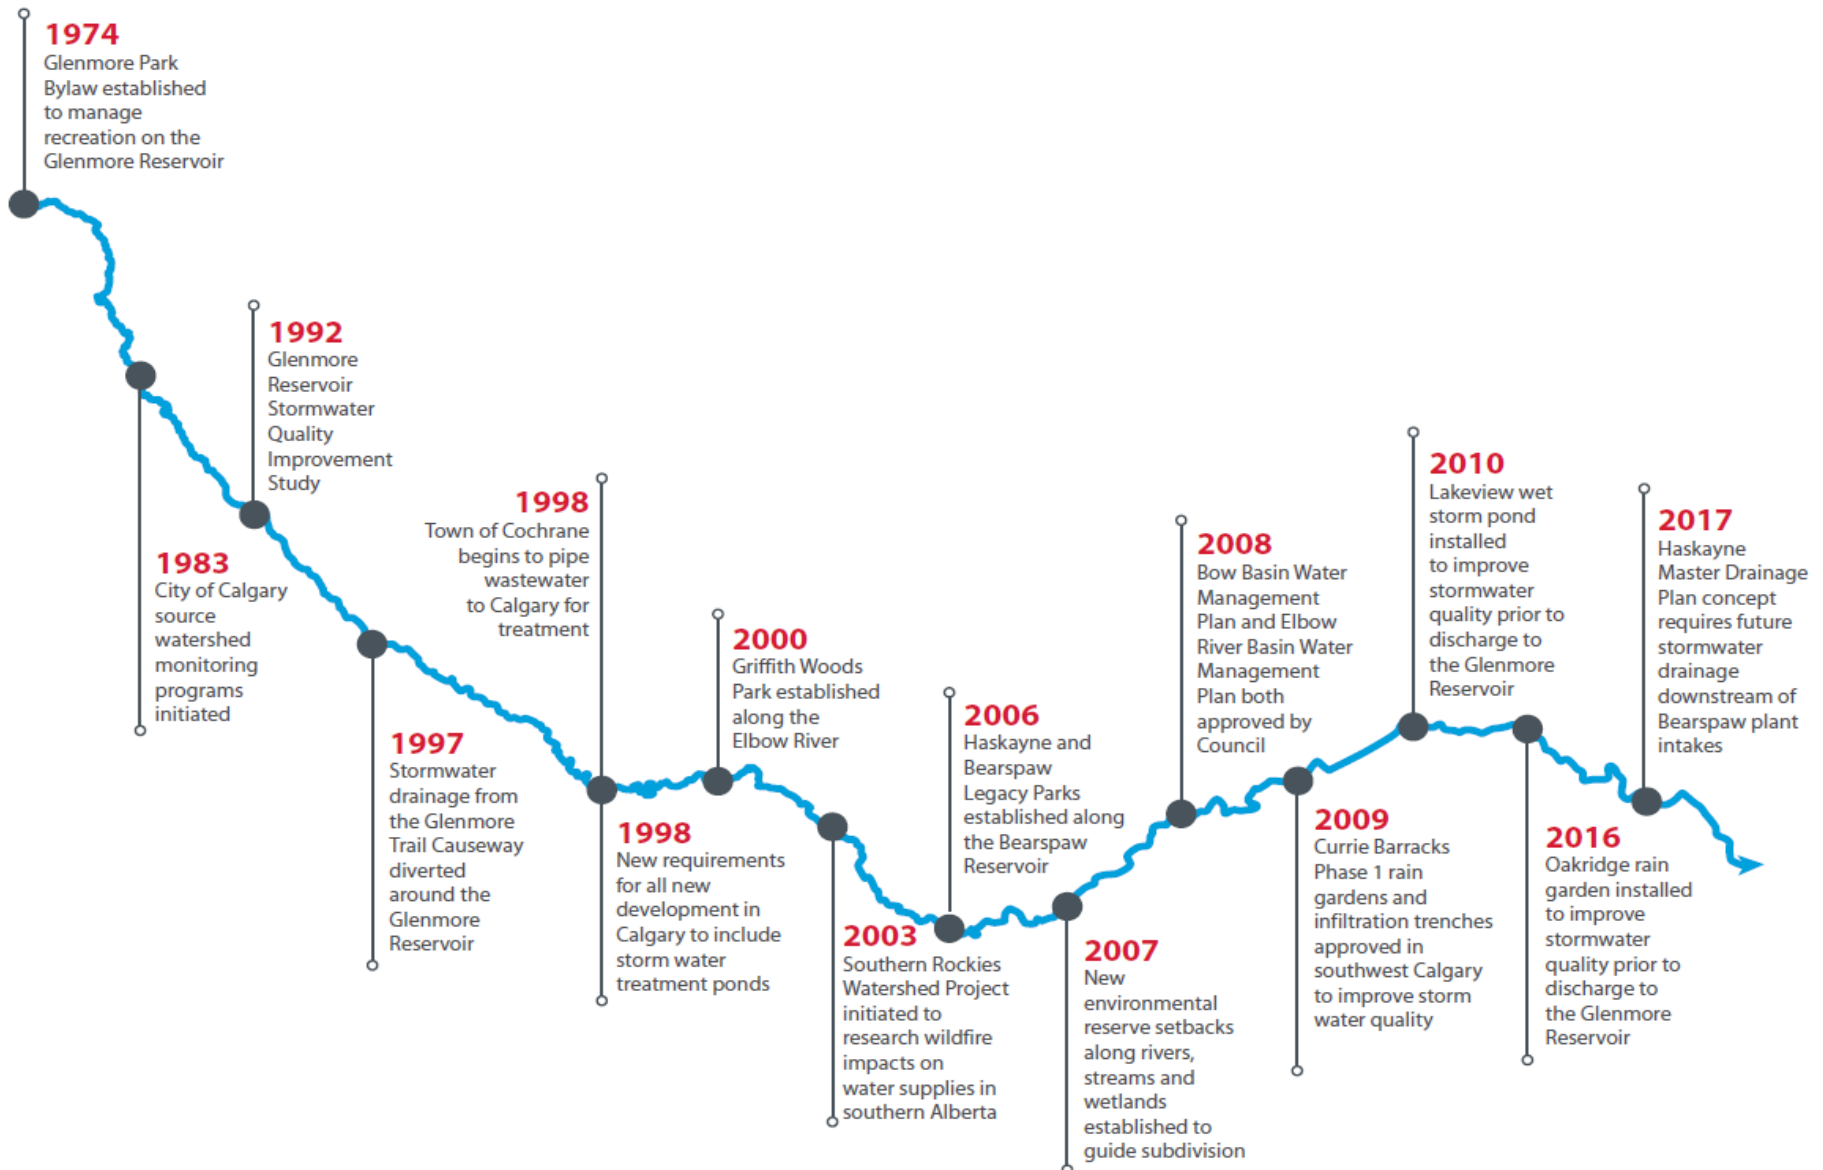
1974
Glenmore Park Bylaw established to manage recreation on the Glenmore Reservoir

1983
City of Calgary source watershed monitoring programs initiated

1992
Glenmore Reservoir Stormwater Quality Improvement Study

1997
Stormwater drainage from the Glenmore Trail Causeway diverted around the Glenmore Reservoir

1998
Town of Cochrane begins to pipe wastewater to Calgary for treatment

1998
New requirements for all new development in Calgary to include storm water treatment ponds

2000
Griffith Woods Park established along the Elbow River

2003
Southern Rockies Watershed Project initiated to research wildfire impacts on water supplies in southern Alberta

2006
Haskayne and Bearspaw Legacy Parks established along the Bearspaw Reservoir

2007
New environmental reserve setbacks along rivers, streams and wetlands established to guide subdivision

2008
Bow Basin Water Management Plan and Elbow River Basin Water Management Plan both approved by Council

2009
Currie Barracks Phase 1 rain gardens and infiltration trenches approved in southwest Calgary to improve storm water quality

2010
Lakeview wet storm pond installed to improve stormwater quality prior to discharge to the Glenmore Reservoir

2016
Oakridge rain garden installed to improve stormwater quality prior to discharge to the Glenmore Reservoir

2017
Haskayne Master Drainage Plan concept requires future stormwater drainage downstream of Bearspaw plant intakes